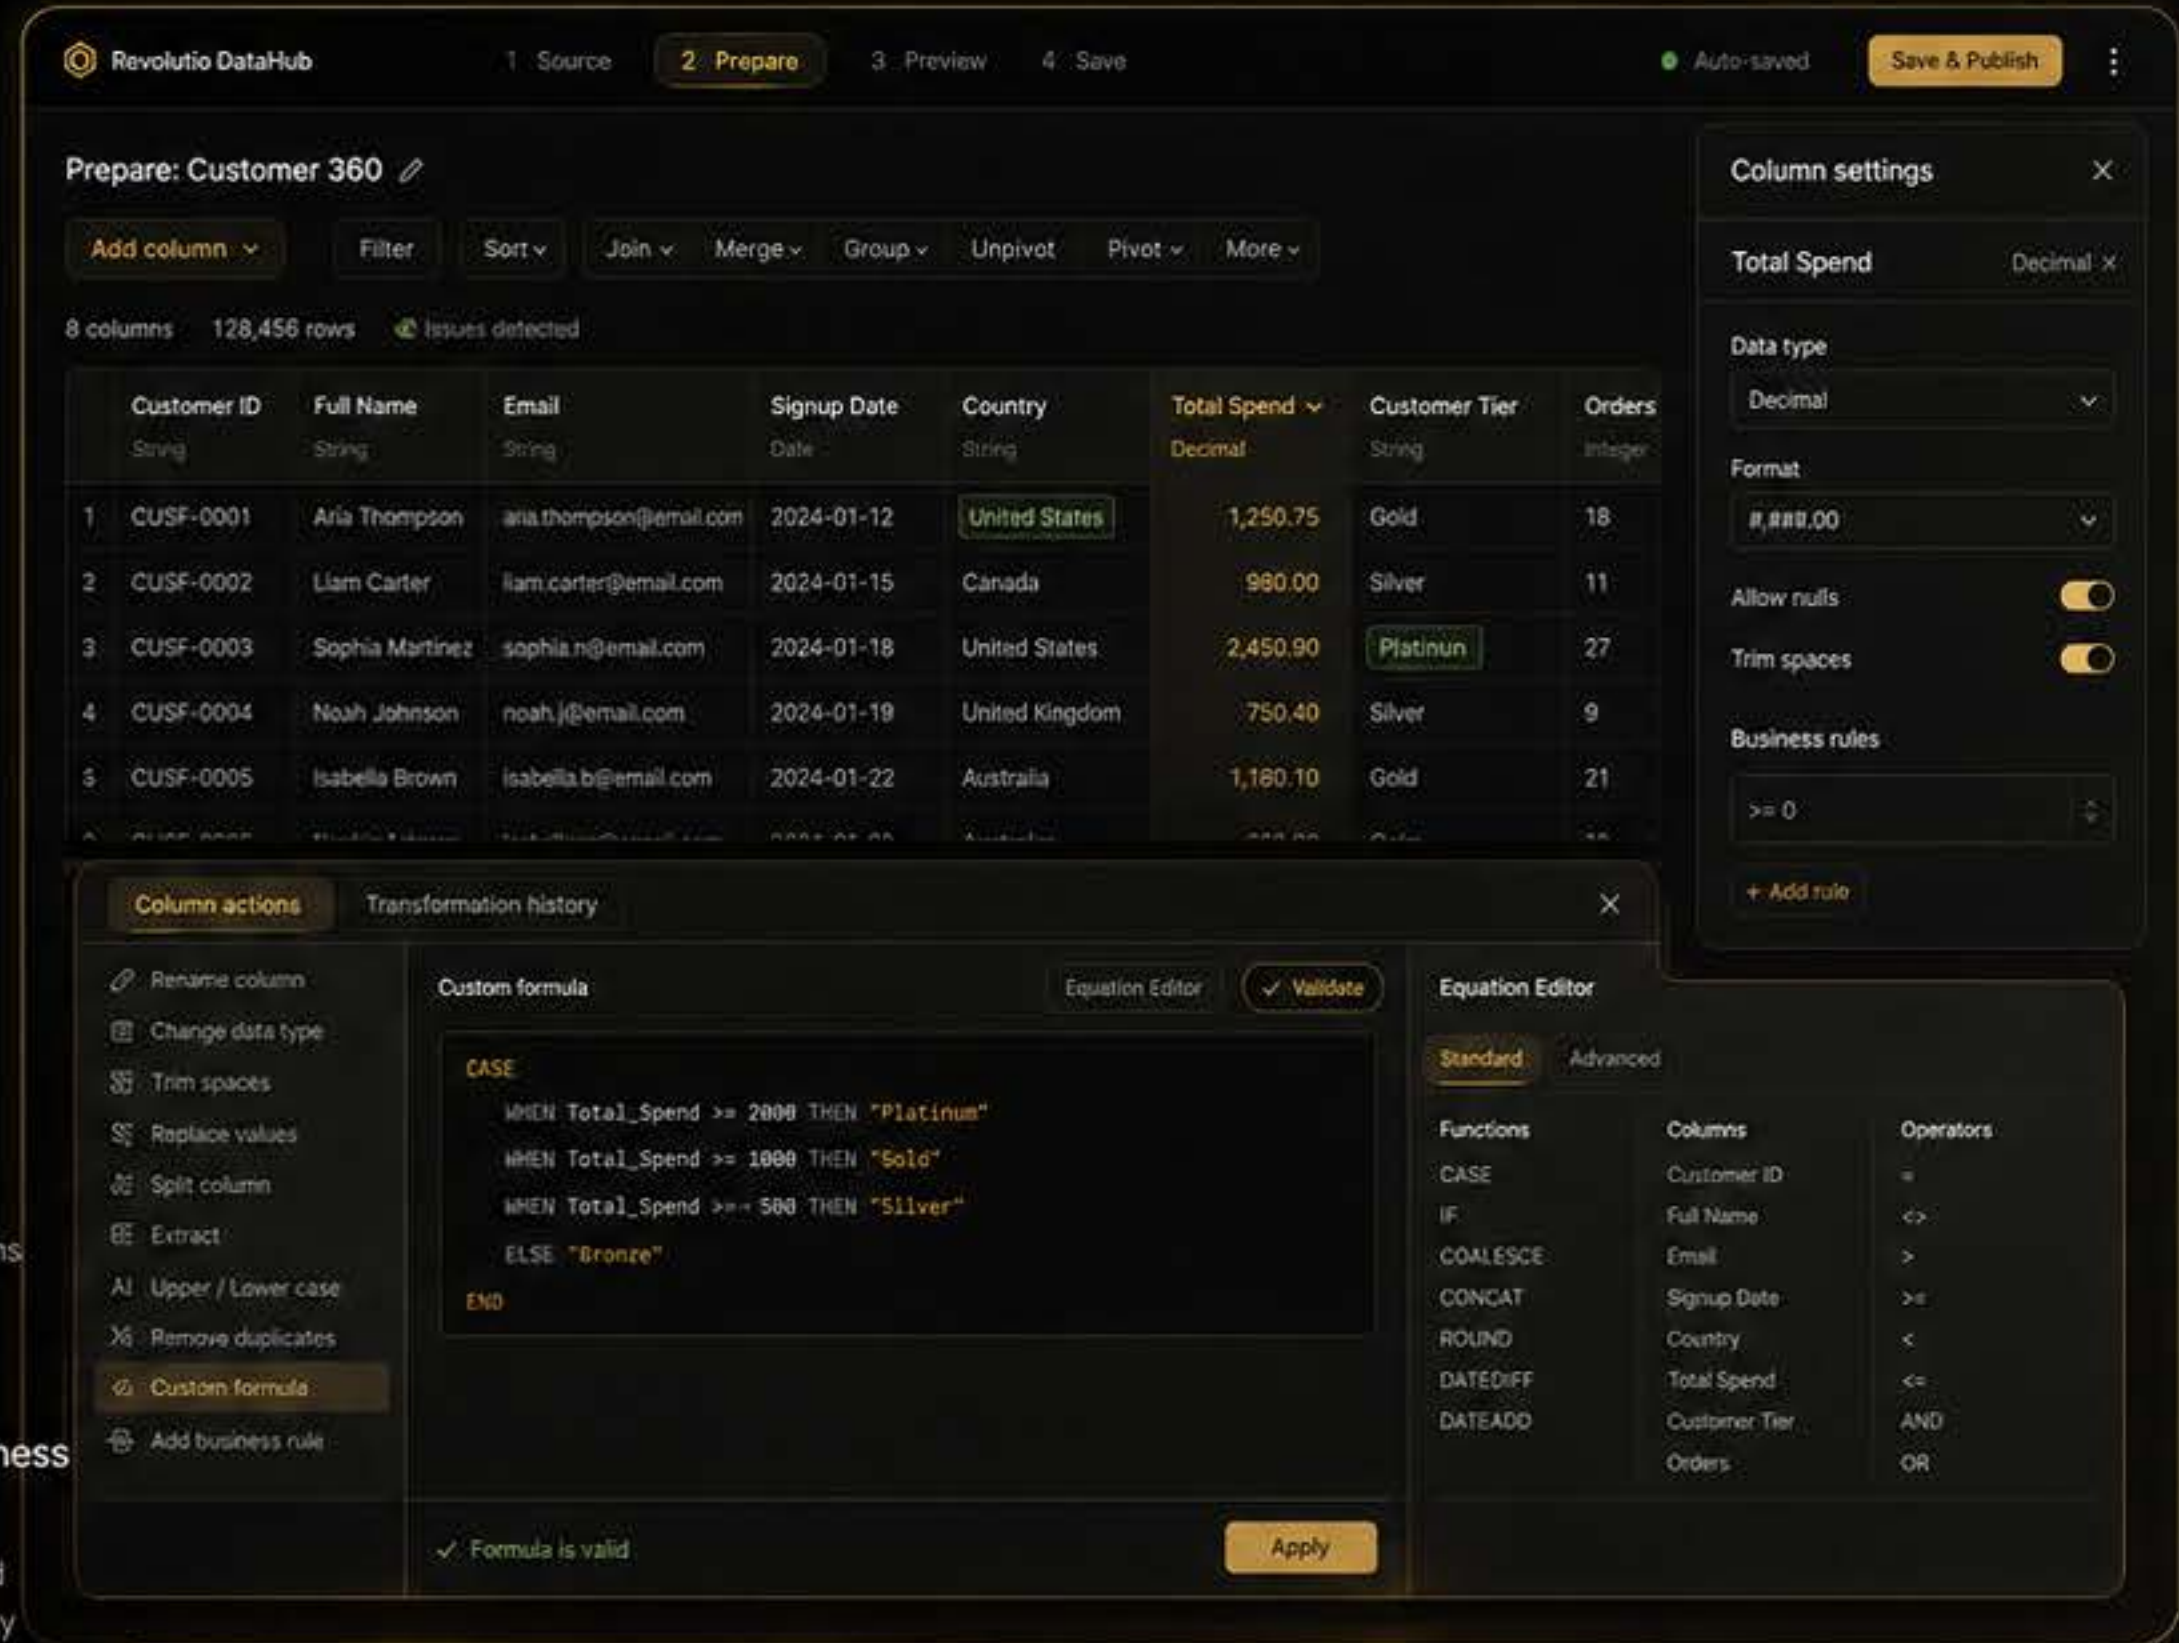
Revolutio DataHub
1 Source
2 Prepare
3 Preview
4 Save
Auto-saved
Save & Publish

Prepare: Customer 360

Add column
Filter
Sort
Join
Merge
Group
Unpivot
Pivot
More

8 columns 128,456 rows Issues detected

| | Customer ID String | Full Name String | Email String | Signup Date Date | Country String | Total Spend Decimal | Customer Tier String | Orders Integer |
|---|---|---|---|---|---|---|---|---|
| 1 | CUSF-0001 | Aria Thompson | aria.thompson@email.com | 2024-01-12 | United States | 1,250.75 | Gold | 18 |
| 2 | CUSF-0002 | Liam Carter | liam.carter@email.com | 2024-01-15 | Canada | 980.00 | Silver | 11 |
| 3 | CUSF-0003 | Sophia Martinez | sophia.n@email.com | 2024-01-18 | United States | 2,450.90 | Platinun | 27 |
| 4 | CUSF-0004 | Noah Johnson | noah.j@email.com | 2024-01-19 | United Kingdom | 750.40 | Silver | 9 |
| 5 | CUSF-0005 | Isabella Brown | isabella.b@email.com | 2024-01-22 | Australia | 1,180.10 | Gold | 21 |

Column settings
Total Spend Decimal
Data type
Decimal
Format
#,###.00
Allow nulls
Trim spaces
Business rules
>= 0
+ Add rule

Column actions
Transformation history

Rename column
Change data type
Trim spaces
Replace values
Split column
Extract
Upper / Lower case
Remove duplicates
Custom formula
Add business rule

Custom formula
Equation Editor
Validate

CASE
WHEN Total_Spend >= 2000 THEN "Platinum"
WHEN Total_Spend >= 1000 THEN "Gold"
WHEN Total_Spend >=- 500 THEN "Silver"
ELSE "Bronze"
END

Formula is valid
Apply

Equation Editor
Standard
Advanced

Functions
CASE
IF
COALESCE
CONCAT
ROUND
DATEDIFF
DATEADD

Columns
Customer ID
Full Name
Email
Signup Date
Country
Total Spend
Customer Tier
Orders

Operators
=
<>
>
>=
<
<=
AND
OR

ns
ness
y